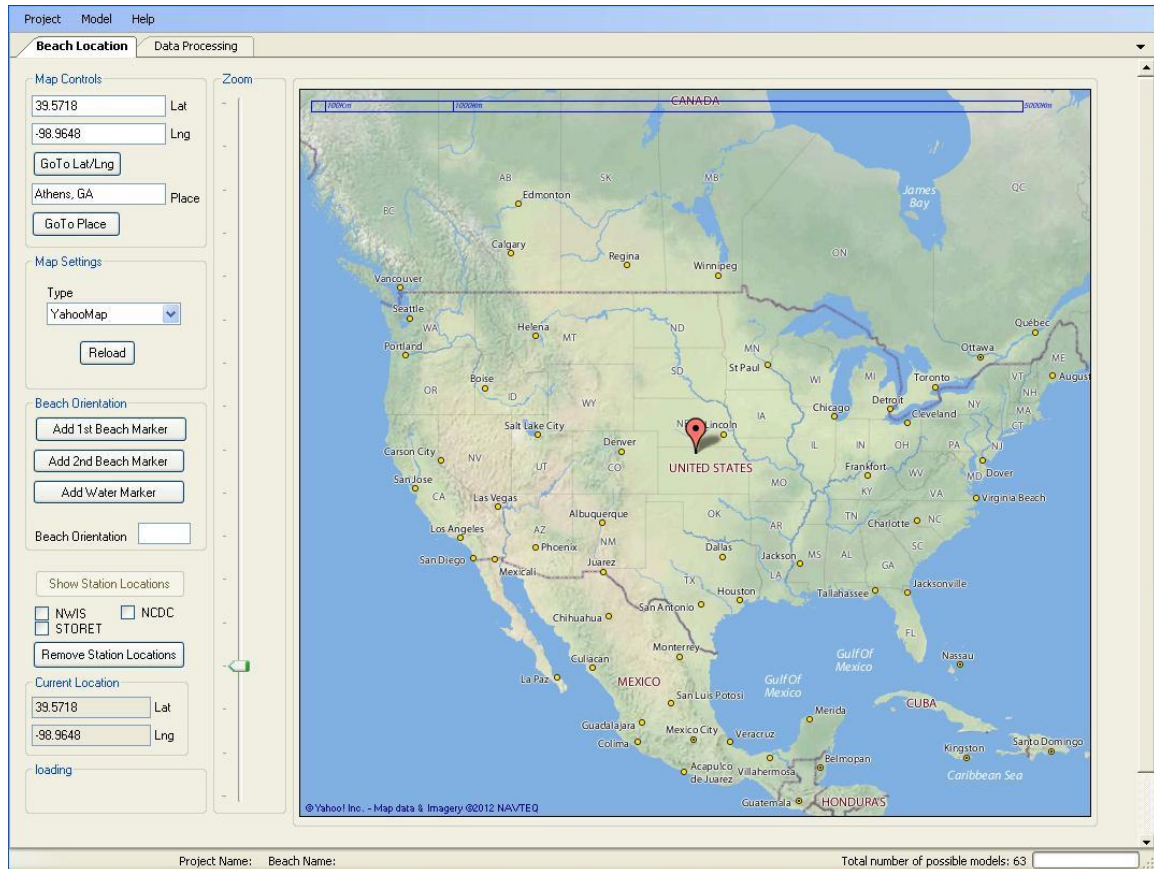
Project Model Help

Beach Location Data Processing

Map Controls
39.5718 Lat
-98.9648 Lng
GoTo Lat/Lng
Athens, GA Place
GoTo Place

Map Settings
Type
YahooMap
Reload

Beach Orientation
Add 1st Beach Marker
Add 2nd Beach Marker
Add Water Marker
Beach Orientation

Show Station Locations
NWIS
NCDC
STORET
Remove Station Locations

Current Location
39.5718 Lat
-98.9648 Lng

loading

Zoom

500Km 1000Km 5000Km

CANADA
AB SK MB
Edmonton
BC
James Bay
QC
Calgary
Regina
Winnipeg
ON
Vancouver
Seattle
WA
Helena
MT
ND
Québec
Portland
MN
St Paul
Ottawa
ME
Augusta
OR
Boise
ID
WY
SD
WI
MI
Toronto
VT
NH
MA
CT
Detroit
Chicago
Cleveland
NY
Salt Lake City
Lincoln
IA
PA
NJ
Carson City
NV
UT
Denver
CO
UNITED STATES
IL
IN
OH
San Jose
CA
Frankfort
WV
MD
Dover
KY
VA
Virginia Beach
Las Vegas
MO
Los Angeles
Albuquerque
OK
TN
Charlotte
NC
AZ
NM
AR
SC
San Diego
Phoenix
Dallas
Jackson
MS
AL
GA
Mexicali
Juarez
TX
LA
Houston
Jacksonville
Tallahassee
San Antonio
Chihuahua
FL
Monterrey
Gulf Of Mexico
Nassau
Culiacan
La Paz
MEXICO
San Luis Potosi
Gulf Of Mexico
CUBA
Merida
Guadalajara
Mexico City
Veracruz
Colima
Belmopan
Kingston
Santo Domingo
Acapulco de Juarez
Villahermosa
Caribbean Sea
Guatemala
HONDURAS
© Yahoo! Inc. - Map data & Imagery ©2012 NAVTEQ

Project Name: Beach Name:
Total number of possible models: 63